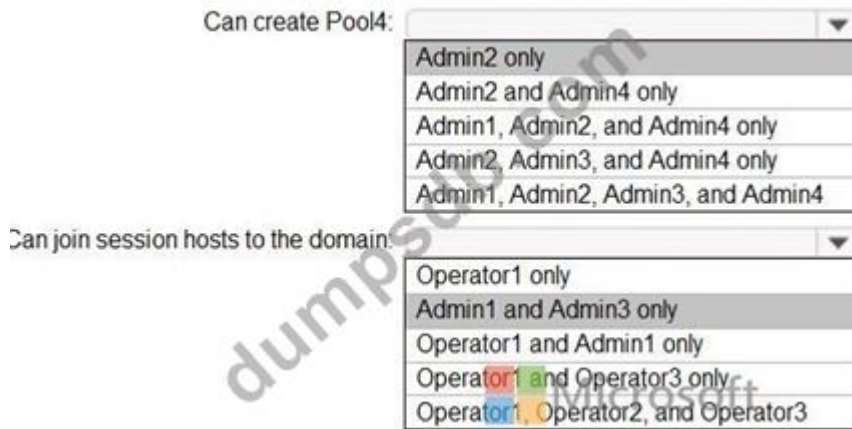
Can create Pool4:

Admin2 only
Admin2 and Admin4 only
Admin1, Admin2, and Admin4 only
Admin2, Admin3, and Admin4 only
Admin1, Admin2, Admin3, and Admin4

Can join session hosts to the domain:

Operator1 only
Admin1 and Admin3 only
Operator1 and Admin1 only
Operator1 and Operator3 only
Operator1, Operator2, and Operator3

dumpsclub.com

Microsoft